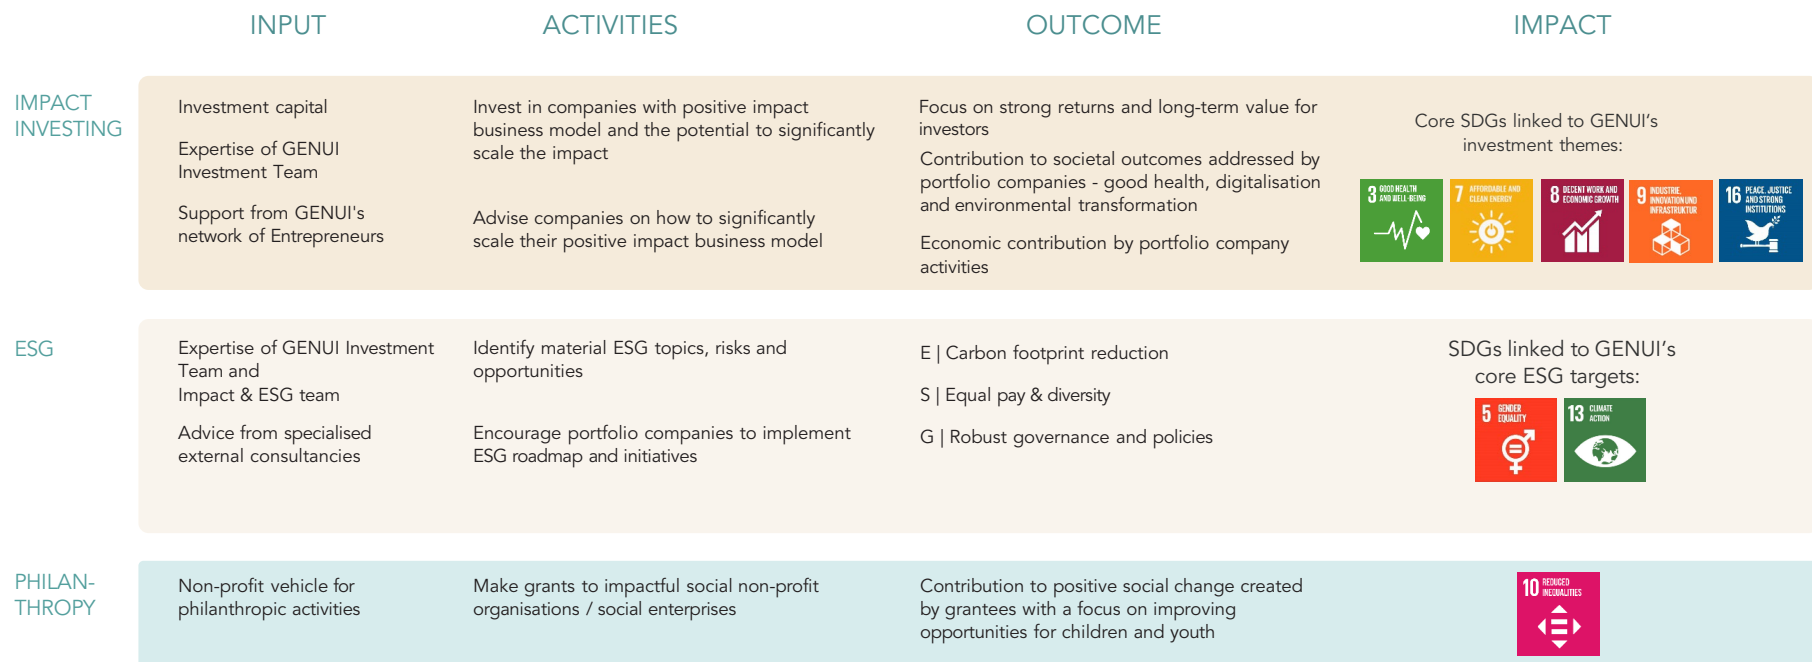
INPUT

ACTIVITIES

OUTCOME

IMPACT

IMPACT INVESTING

Investment capital

Expertise of GENUI Investment Team

Support from GENUI's network of Entrepreneurs

Invest in companies with positive impact business model and the potential to significantly scale the impact

Advise companies on how to significantly scale their positive impact business model

Focus on strong returns and long-term value for investors

Contribution to societal outcomes addressed by portfolio companies - good health, digitalisation and environmental transformation

Economic contribution by portfolio company activities

Core SDGs linked to GENUI's investment themes:

3 GOOD HEALTH AND WELL-BEING

7 AFFORDABLE AND CLEAN ENERGY

8 DECENT WORK AND ECONOMIC GROWTH

9 INDUSTRIE, INNOVATION UND INFRASTRUKTUR

16 PEACE, JUSTICE AND STRONG INSTITUTIONS

ESG

Expertise of GENUI Investment Team and Impact & ESG team

Advice from specialised external consultancies

Identify material ESG topics, risks and opportunities

Encourage portfolio companies to implement ESG roadmap and initiatives

E | Carbon footprint reduction

S | Equal pay & diversity

G | Robust governance and policies

SDGs linked to GENUI's core ESG targets:

5 GENDER EQUALITY

13 CLIMATE ACTION

PHILANTHROPY

Non-profit vehicle for philanthropic activities

Make grants to impactful social non-profit organisations / social enterprises

Contribution to positive social change created by grantees with a focus on improving opportunities for children and youth

10 REDUCED INEQUALITIES